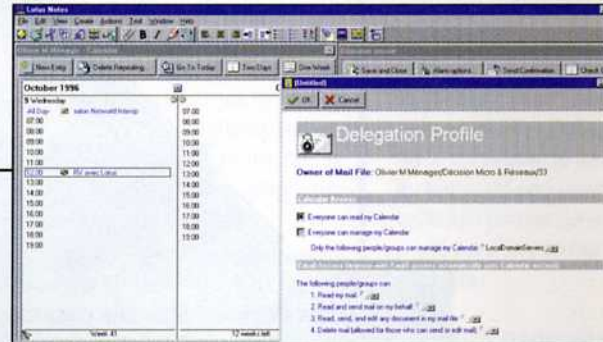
Lotus Notes

File Edit View Create Actions Text Window Help

Olivier M Ménages - Calendar

New Entry Delete Repeating Go To Today Two Days One Week

October 1996

9 Wednesday

All Day salon Novoavl Interop

07:00

08:00

09:00

10:00

11:00

12:00 RV avec Lotus

13:00

14:00

15:00

16:00

17:00

18:00

19:00

07:00

08:00

09:00

10:00

11:00

12:00

13:00

14:00

15:00

16:00

17:00

18:00

19:00

Week 41

12 weeks left

Save and Close Alternatives Send Confirmation Check

(Untitled)

OK Cancel

Delegation Profile

Owner of Mail File: Olivier M Ménages/Décision Micro & Réseaux/33

Calendar Access

Everyone can read my Calendar

Everyone can manage my Calendar

Only the following people/groups can manage my Calendar: LocalDomainServers

Email Access (anyone with Email access automatically gets Calendar access)

The following people/groups can:

1. Read my mail:

2. Read and send mail on my behalf:

3. Read, send, and edit any document in my mail file:

4. Delete mail (allowed for those who can send or edit mail):